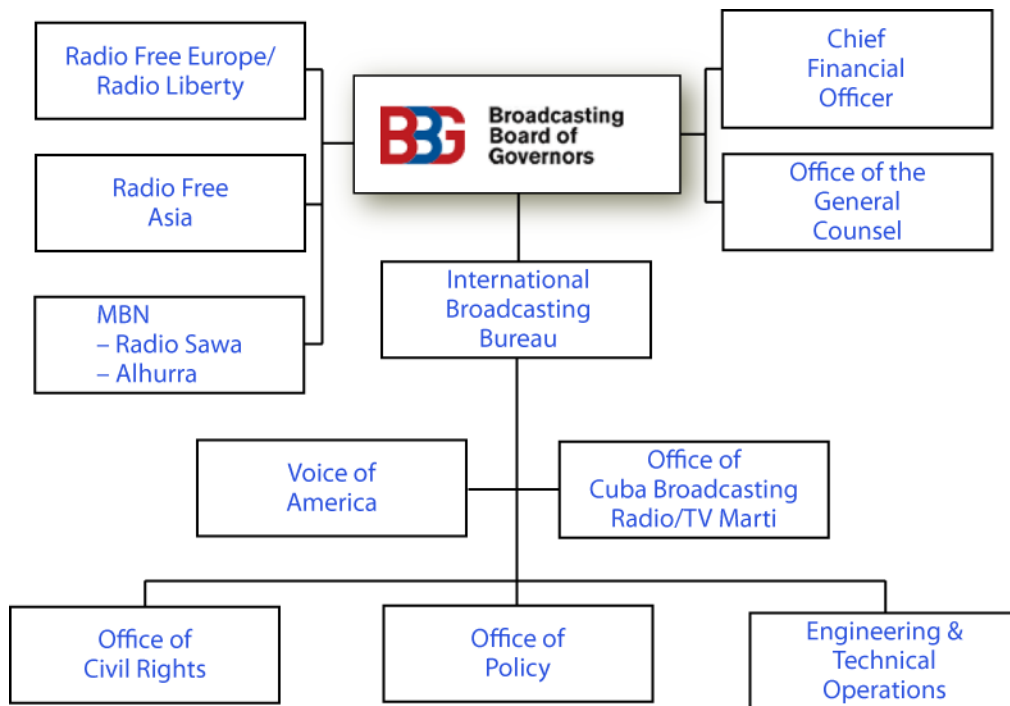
Radio Free Europe/ Radio Liberty

BBG Broadcasting Board of Governors

Chief Financial Officer

Radio Free Asia

Office of the General Counsel

MBN
– Radio Sawa
– Alhurra

International Broadcasting Bureau

Voice of America

Office of Cuba Broadcasting Radio/TV Marti

Office of Civil Rights

Office of Policy

Engineering & Technical Operations